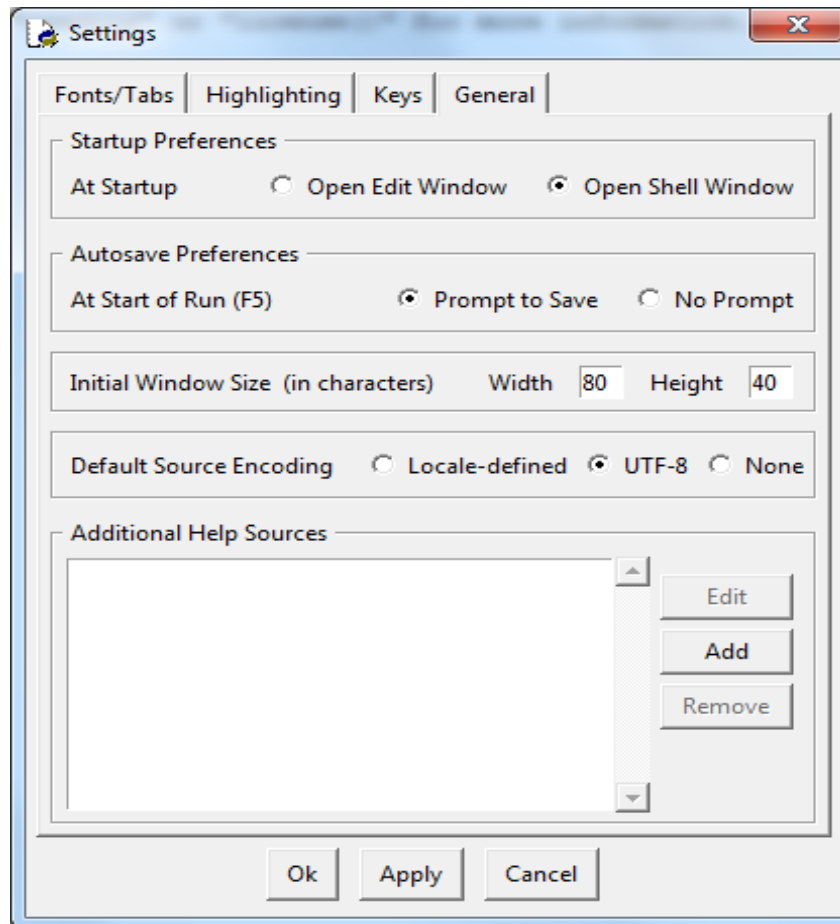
Settings

Fonts/Tabs | Highlighting | Keys | General

Startup Preferences
At Startup ○ Open Edit Window ● Open Shell Window

Autosave Preferences
At Start of Run (F5) ● Prompt to Save ○ No Prompt

Initial Window Size (in characters) Width 80 Height 40

Default Source Encoding ○ Locale-defined ● UTF-8 ○ None

Additional Help Sources

Edit
Add
Remove

Ok Apply Cancel